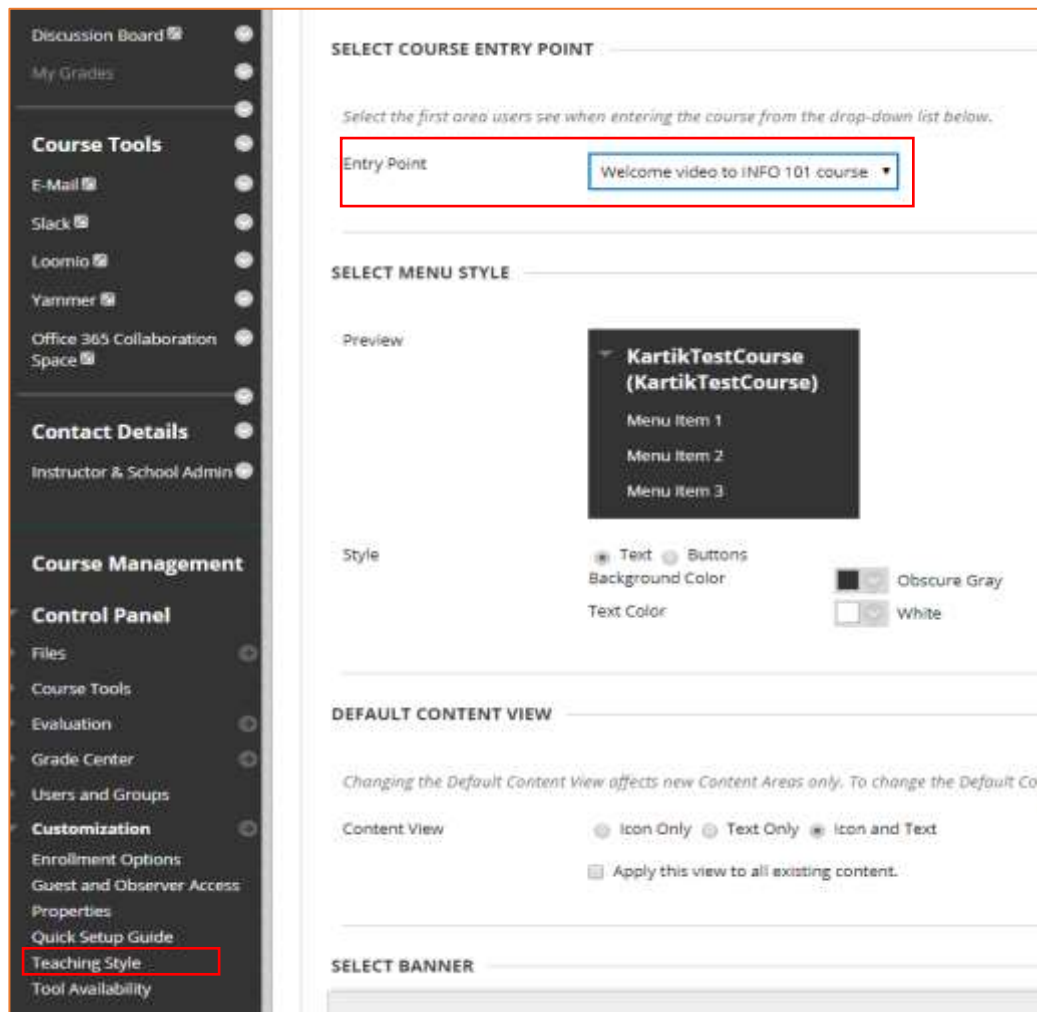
Discussion Board
My Grades

Course Tools
E-Mail
Slack
Loomio
Yammer
Office 365 Collaboration Space

Contact Details
Instructor & School Admin

Course Management

Control Panel
Files
Course Tools
Evaluation
Grade Center
Users and Groups
Customization
Enrollment Options
Guest and Observer Access
Properties
Quick Setup Guide
Teaching Style
Tool Availability

SELECT COURSE ENTRY POINT

Select the first area users see when entering the course from the drop-down list below.

Entry Point
Welcome video to INFO 101 course

SELECT MENU STYLE

Preview
KartikTestCourse (KartikTestCourse)
Menu Item 1
Menu Item 2
Menu Item 3

Style
Text Buttons
Background Color
Obscure Gray
Text Color
White

DEFAULT CONTENT VIEW

Changing the Default Content View affects new Content Areas only. To change the Default Co

Content View
Icon Only Text Only Icon and Text
Apply this view to all existing content.

SELECT BANNER